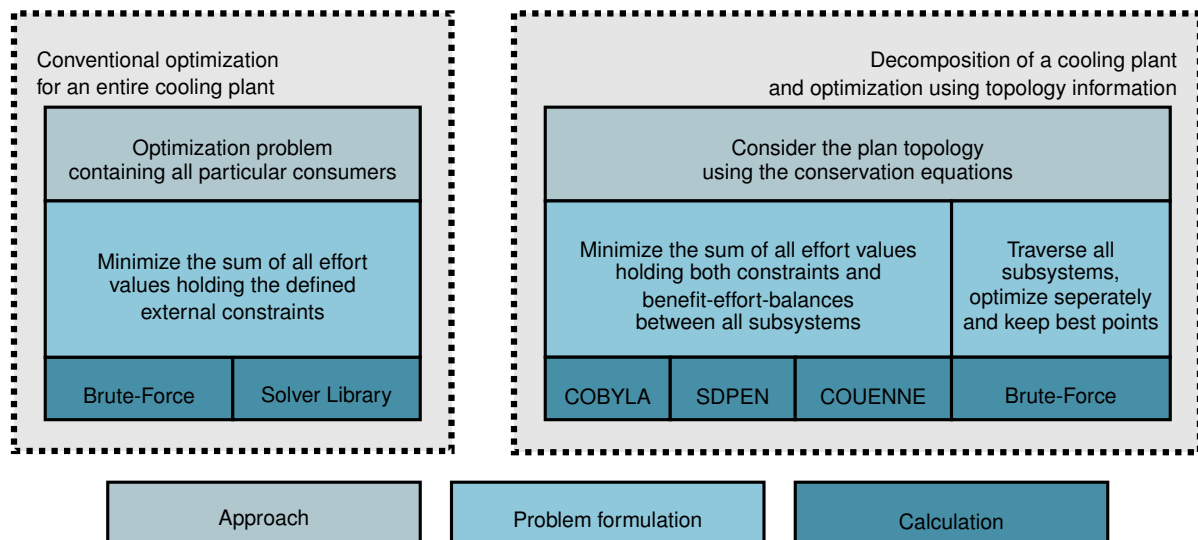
Conventional optimization for an entire cooling plant

Optimization problem containing all particular consumers

Minimize the sum of all effort values holding the defined external constraints

Brute-Force

Solver Library

Decomposition of a cooling plant and optimization using topology information

Consider the plan topology using the conservation equations

Minimize the sum of all effort values holding both constraints and benefit-effort-balances between all subsystems

Traverse all subsystems, optimize seperately and keep best points

COBYLA

SDPEN

COUENNE

Brute-Force

Approach

Problem formulation

Calculation